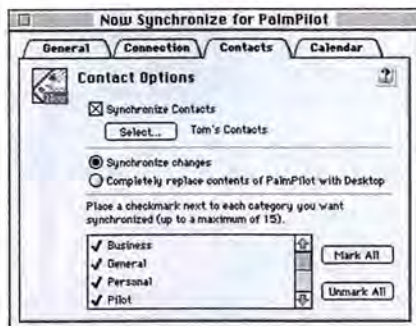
Now Synchronize for PalmPilot

General | Connection | Contacts | Calendar

Contact Options

?

☒ Synchronize Contacts

Select... Tom's Contacts

◉ Synchronize changes
○ Completely replace contents of PalmPilot with Desktop

Place a checkmark next to each category you want synchronized (up to a maximum of 15).

✓ Business
✓ General
✓ Personal
✓ Pilot

Mark All

Unmark All